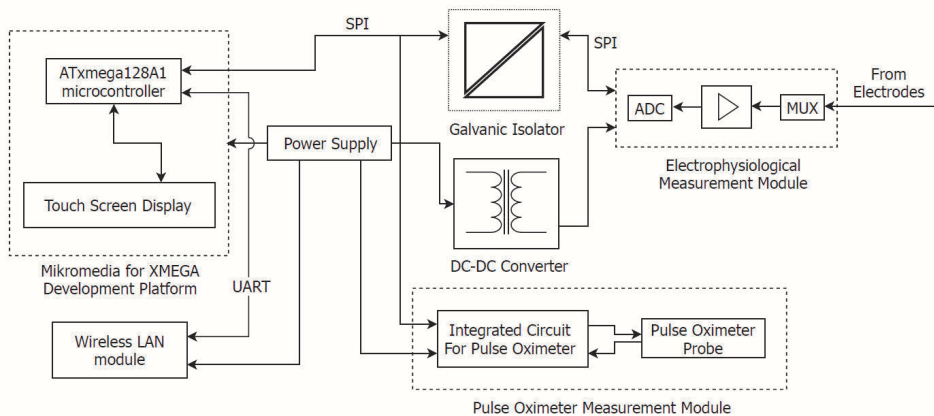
SPI

SPI

ATxmega128A1 microcontroller

From Electrodes

ADC

MUX

Galvanic Isolator

Power Supply

Electrophysiological Measurement Module

Touch Screen Display

DC-DC Converter

Mikromedia for XMEGA Development Platform

UART

Wireless LAN module

Integrated Circuit For Pulse Oximeter

Pulse Oximeter Probe

Pulse Oximeter Measurement Module